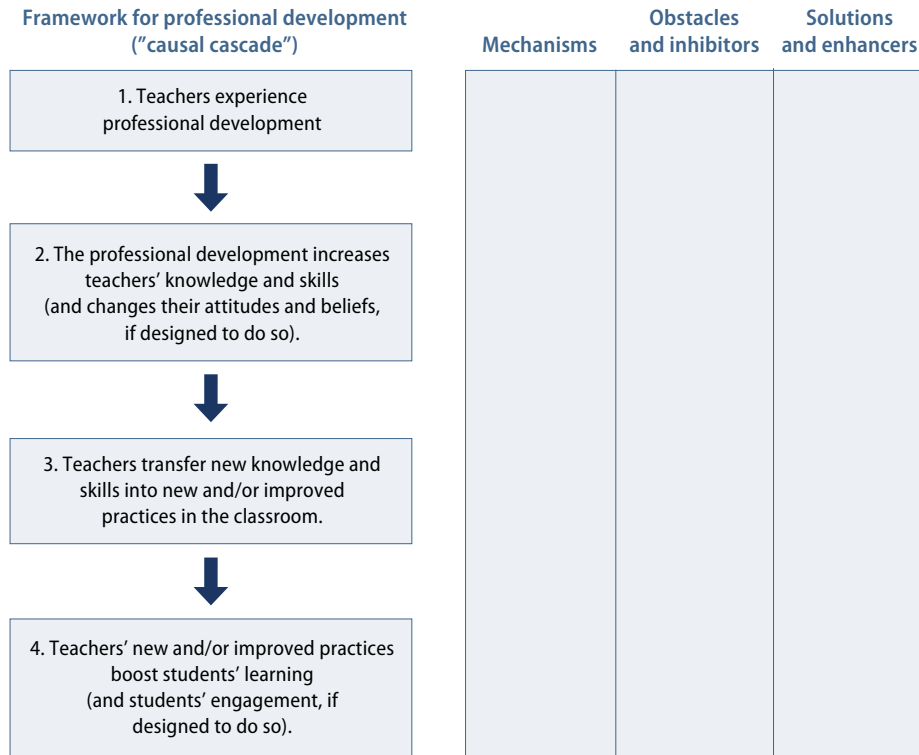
Framework for professional development ("causal cascade")

Mechanisms

Obstacles and inhibitors

Solutions and enhancers

1. Teachers experience professional development

2. The professional development increases teachers' knowledge and skills (and changes their attitudes and beliefs, if designed to do so).

3. Teachers transfer new knowledge and skills into new and/or improved practices in the classroom.

4. Teachers' new and/or improved practices boost students' learning (and students' engagement, if designed to do so).